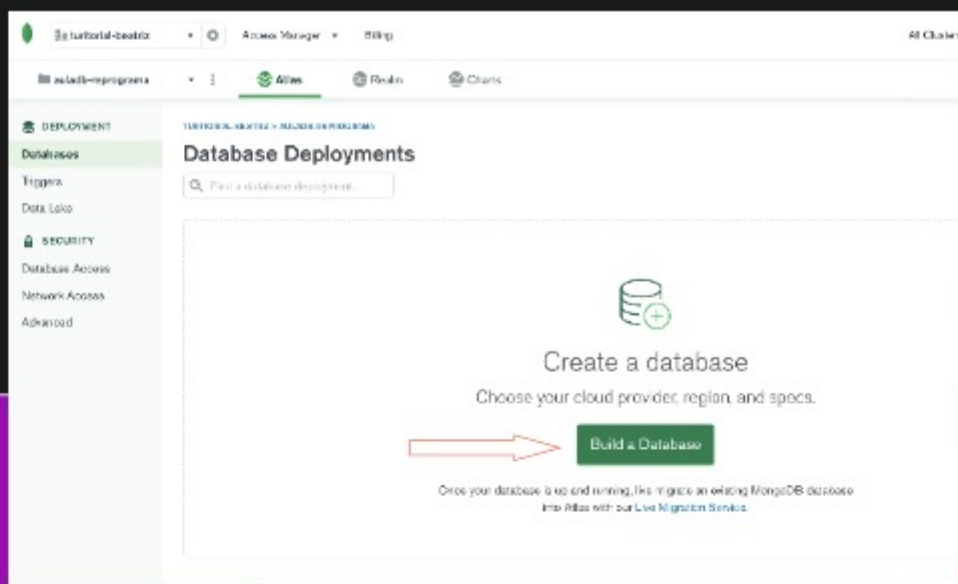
tuitorial-beatriz

Access Manager

Billing

All Clusters

auladb-reprograma

Atlas

Realm

Charts

DEPLOYMENT

Databases

Triggers

Data Lake

SECURITY

Database Access

Network Access

Advanced

TUITORIAL-BEATRIZ > AULADB-REPROGRAMA

Database Deployments

Find a database deployment...

Create a database

Choose your cloud provider, region, and specs.

Build a Database

Once your database is up and running, live migrate an existing MongoDB database into Atlas with our Live Migration Service.